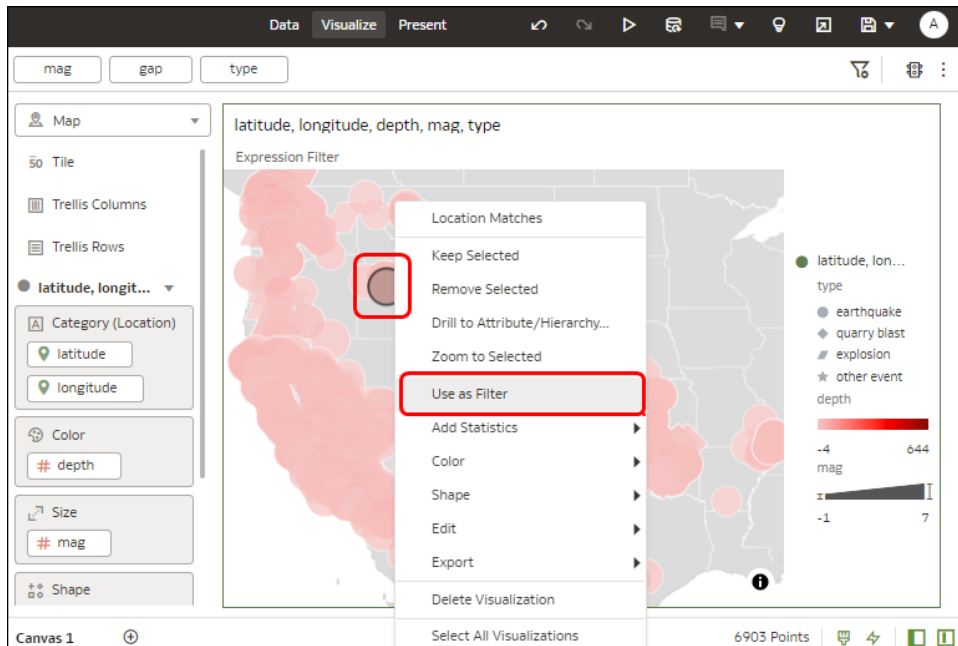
Data Visualize Present

A

mag gap type

Map

Tile

Trellis Columns

Trellis Rows

latitude, longit...

Category (Location)

latitude

longitude

Color

depth

Size

mag

Shape

latitude, longitude, depth, mag, type

Expression Filter

Location Matches

Keep Selected

Remove Selected

Drill to Attribute/Hierarchy...

Zoom to Selected

Use as Filter

Add Statistics

Color

Shape

Edit

Export

Delete Visualization

Select All Visualizations

latitude, lon...

type

earthquake

quarry blast

explosion

other event

depth

-4 644

mag

-1 7

Canvas 1

6903 Points